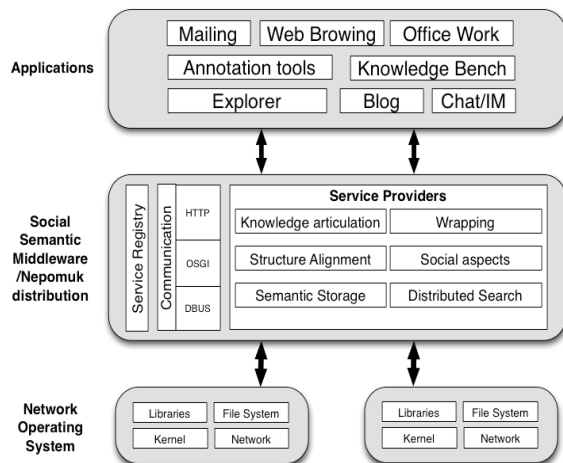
Applications

Mailing
Web Browing
Office Work
Annotation tools
Knowledge Bench
Explorer
Blog
Chat/IM

Social Semantic Middleware /Nepomuk distribution

Service Registry
Communication
HTTP
OSGI
DBUS

Service Providers
Knowledge articulation
Wrapping
Structure Alignment
Social aspects
Semantic Storage
Distributed Search

Network Operating System

Libraries
File System
Kernel
Network

Libraries
File System
Kernel
Network